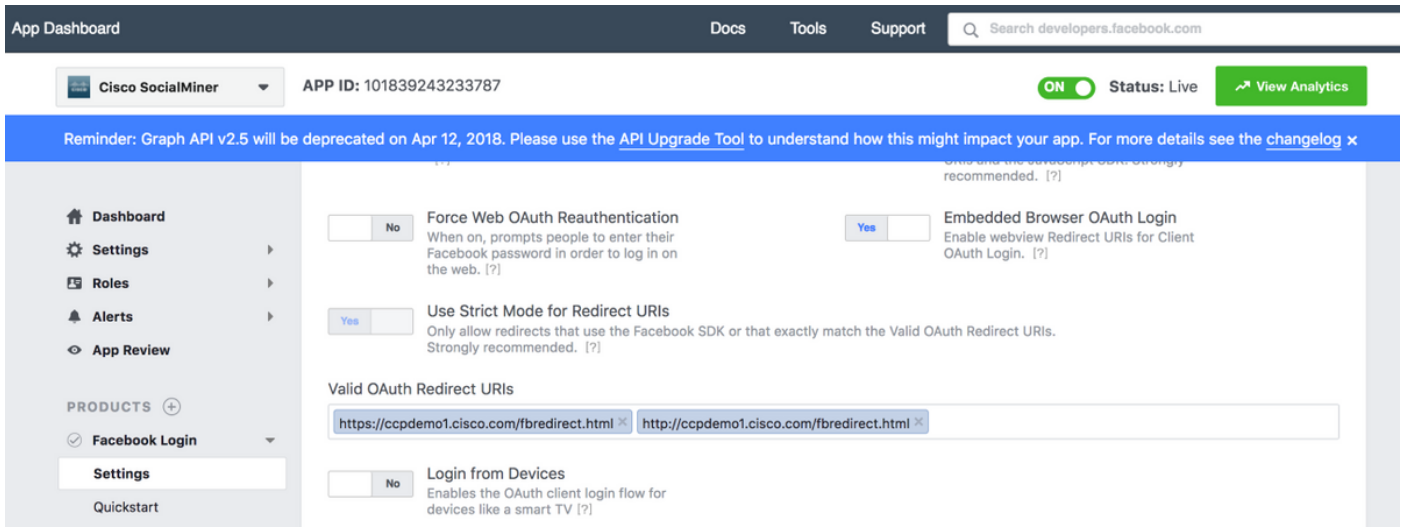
App Dashboard

Docs Tools Support Search developers.facebook.com

Cisco SocialMiner

APP ID: 101839243233787

ON Status: Live

View Analytics

Reminder: Graph API v2.5 will be deprecated on Apr 12, 2018. Please use the API Upgrade Tool to understand how this might impact your app. For more details see the changelog ×

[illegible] recommended. [?]

Dashboard
Settings
Roles
Alerts
App Review

PRODUCTS
Facebook Login
Settings
Quickstart

No Force Web OAuth Reauthentication
When on, prompts people to enter their Facebook password in order to log in on the web. [?]

Yes Embedded Browser OAuth Login
Enable webview Redirect URIs for Client OAuth Login. [?]

Yes Use Strict Mode for Redirect URIs
Only allow redirects that use the Facebook SDK or that exactly match the Valid OAuth Redirect URIs. Strongly recommended. [?]

Valid OAuth Redirect URIs

https://ccpdemo1.cisco.com/fbredirect.html × http://ccpdemo1.cisco.com/fbredirect.html ×

No Login from Devices
Enables the OAuth client login flow for devices like a smart TV [?]